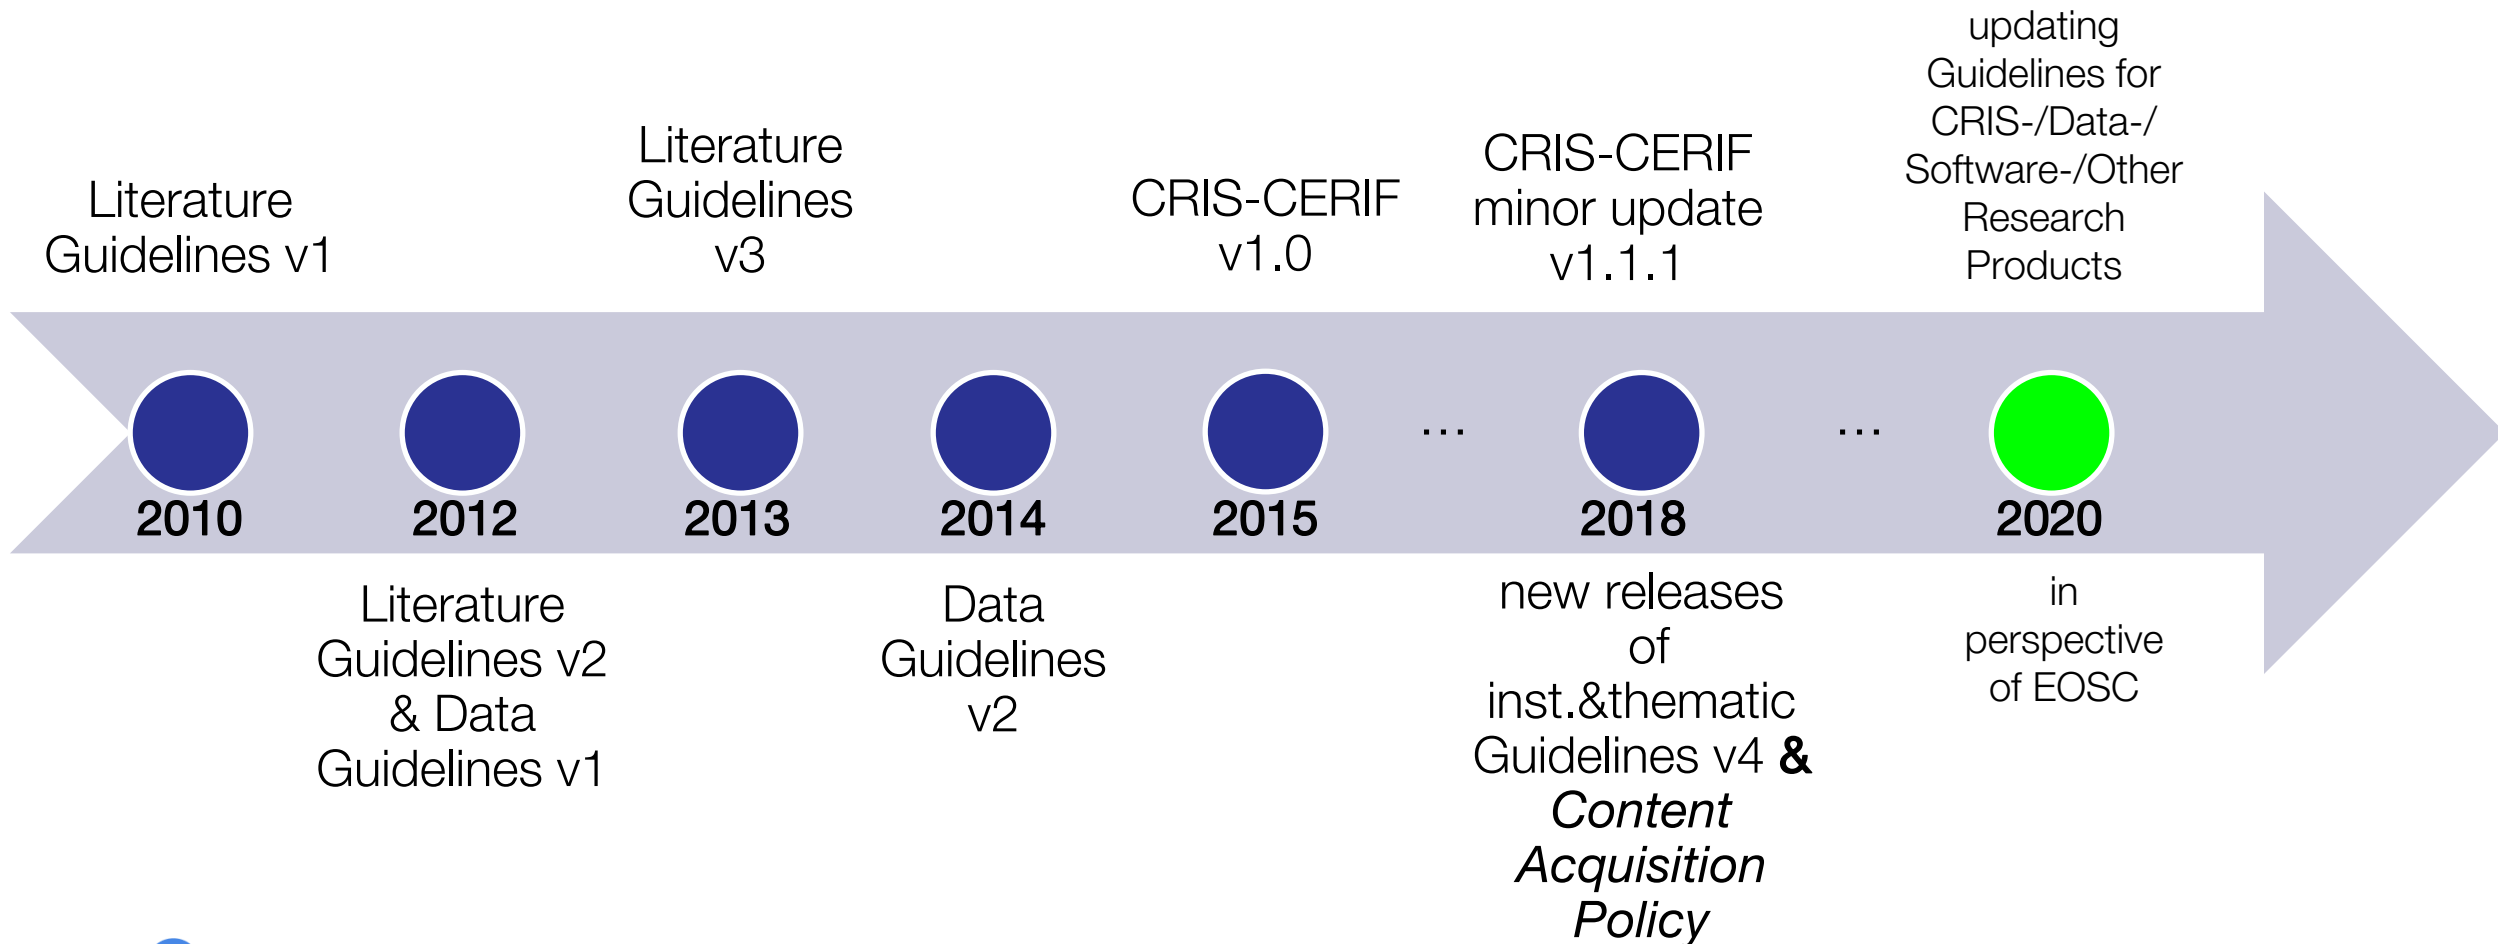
Literature Guidelines v1

Literature Guidelines v3

CRIS-CERIF v1.0

CRIS-CERIF minor update v1.1.1

updating Guidelines for CRIS-/Data-/ Software-/Other Research Products

2010

2012

2013

2014

2015

...

2018

...

2020

Literature Guidelines v2 & Data Guidelines v1

Data Guidelines v2

new releases of inst.&thematic Guidelines v4 & *Content Acquisition Policy*

in perspective of EOSC